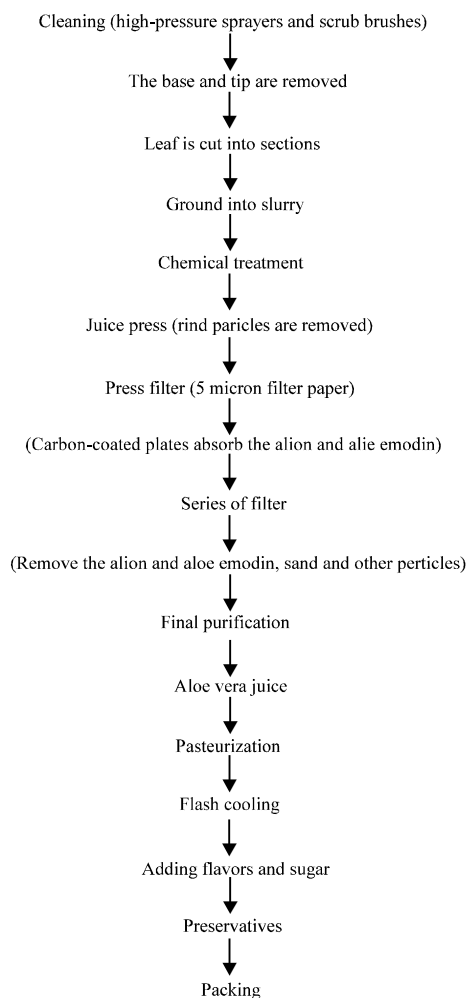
Cleaning (high-pressure sprayers and scrub brushes)

The base and tip are removed

Leaf is cut into sections

Ground into slurry

Chemical treatment

Juice press (rind paricles are removed)

Press filter (5 micron filter paper)

(Carbon-coated plates absorb the alion and alie emodin)

Series of filter

(Remove the alion and aloe emodin, sand and other perticles)

Final purification

Aloe vera juice

Pasteurization

Flash cooling

Adding flavors and sugar

Preservatives

Packing